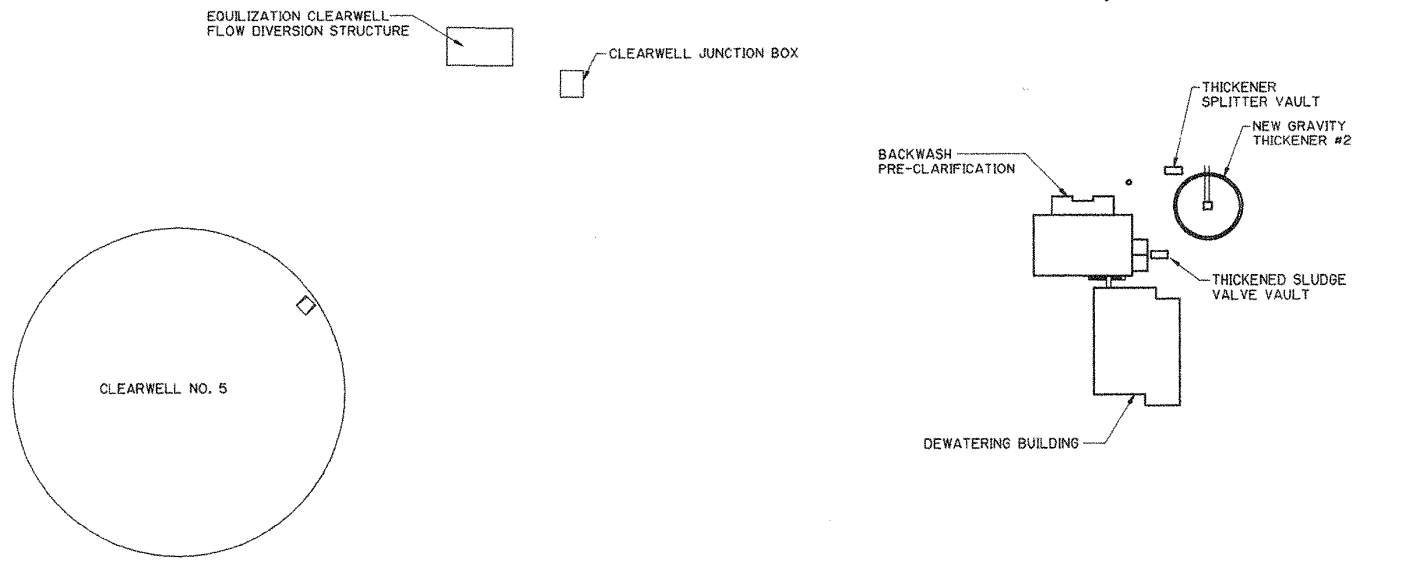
EQUILIZATION CLEARWELL FLOW DIVERSION STRUCTURE

CLEARWELL JUNCTION BOX

THICKENER SPLITTER VAULT

NEW GRAVITY THICKENER #2

BACKWASH PRE-CLARIFICATION

THICKENED SLUDGE VALVE VAULT

CLEARWELL NO. 5

DEWATERING BUILDING